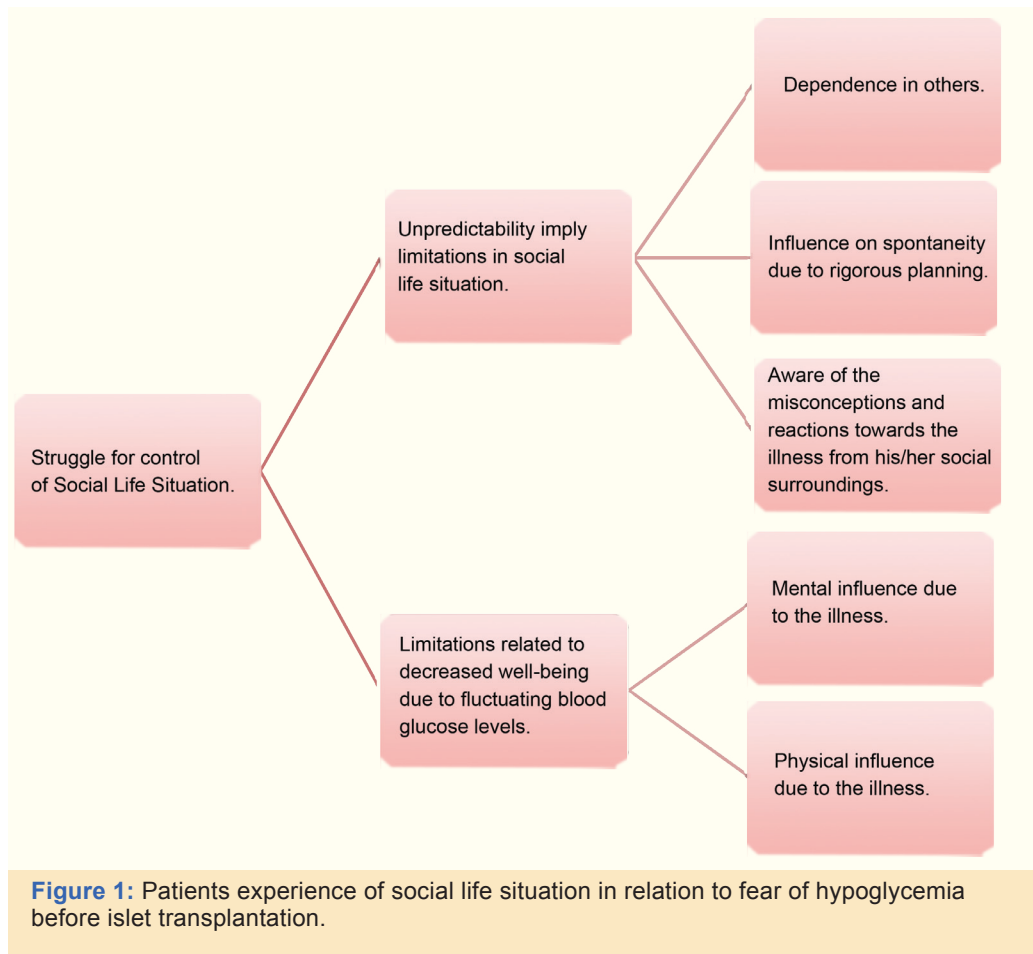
Struggle for control of Social Life Situation.

Unpredictability imply limitations in social life situation.

Dependence in others.

Influence on spontaneity due to rigorous planning.

Aware of the misconceptions and reactions towards the illness from his/her social surroundings.

Limitations related to decreased well-being due to fluctuating blood glucose levels.

Mental influence due to the illness.

Physical influence due to the illness.

Figure 1: Patients experience of social life situation in relation to fear of hypoglycemia before islet transplantation.